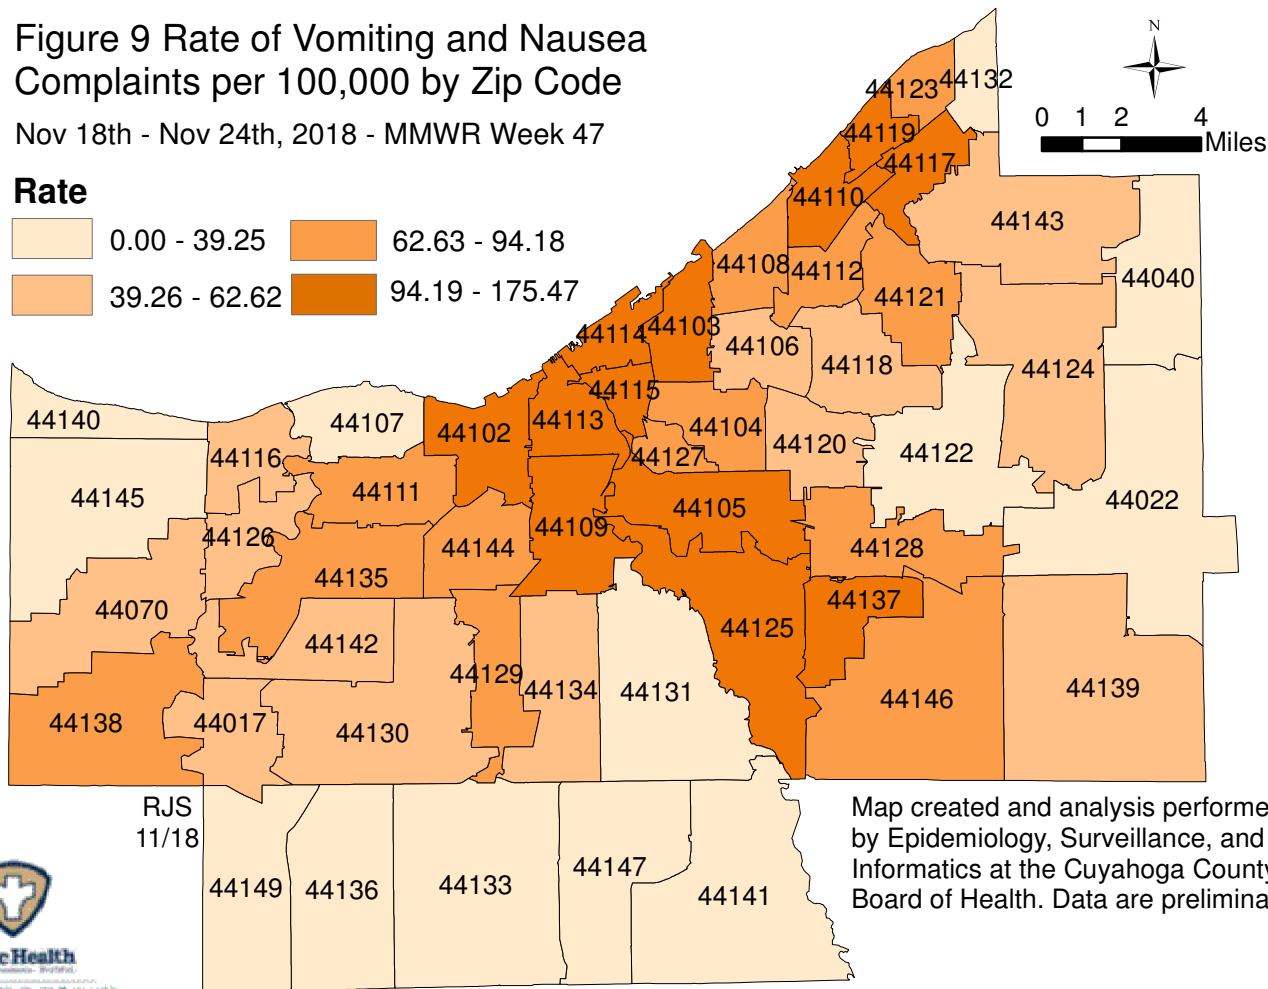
Figure 9 Rate of Vomiting and Nausea Complaints per 100,000 by Zip Code

Nov 18th - Nov 24th, 2018 - MMWR Week 47

Rate

0.00 - 39.25
39.26 - 62.62
62.63 - 94.18
94.19 - 175.47

N

0 1 2 4 Miles

44123 44132 44119 44117 44110 44143 44108 44112 44121 44040 44114 44103 44106 44118 44124 44115 44140 44107 44102 44113 44104 44120 44122 44116 44127 44111 44145 44022 44105 44109 44126 44144 44128 44135 44137 44070 44125 44142 44129 44134 44131 44146 44139 44138 44017 44130

RJS 11/18

44149 44136 44133 44147 44141

Map created and analysis performe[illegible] by Epidemiology, Surveillance, and Informatics at the Cuyahoga Count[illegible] Board of Health. Data are prelimina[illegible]

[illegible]Health